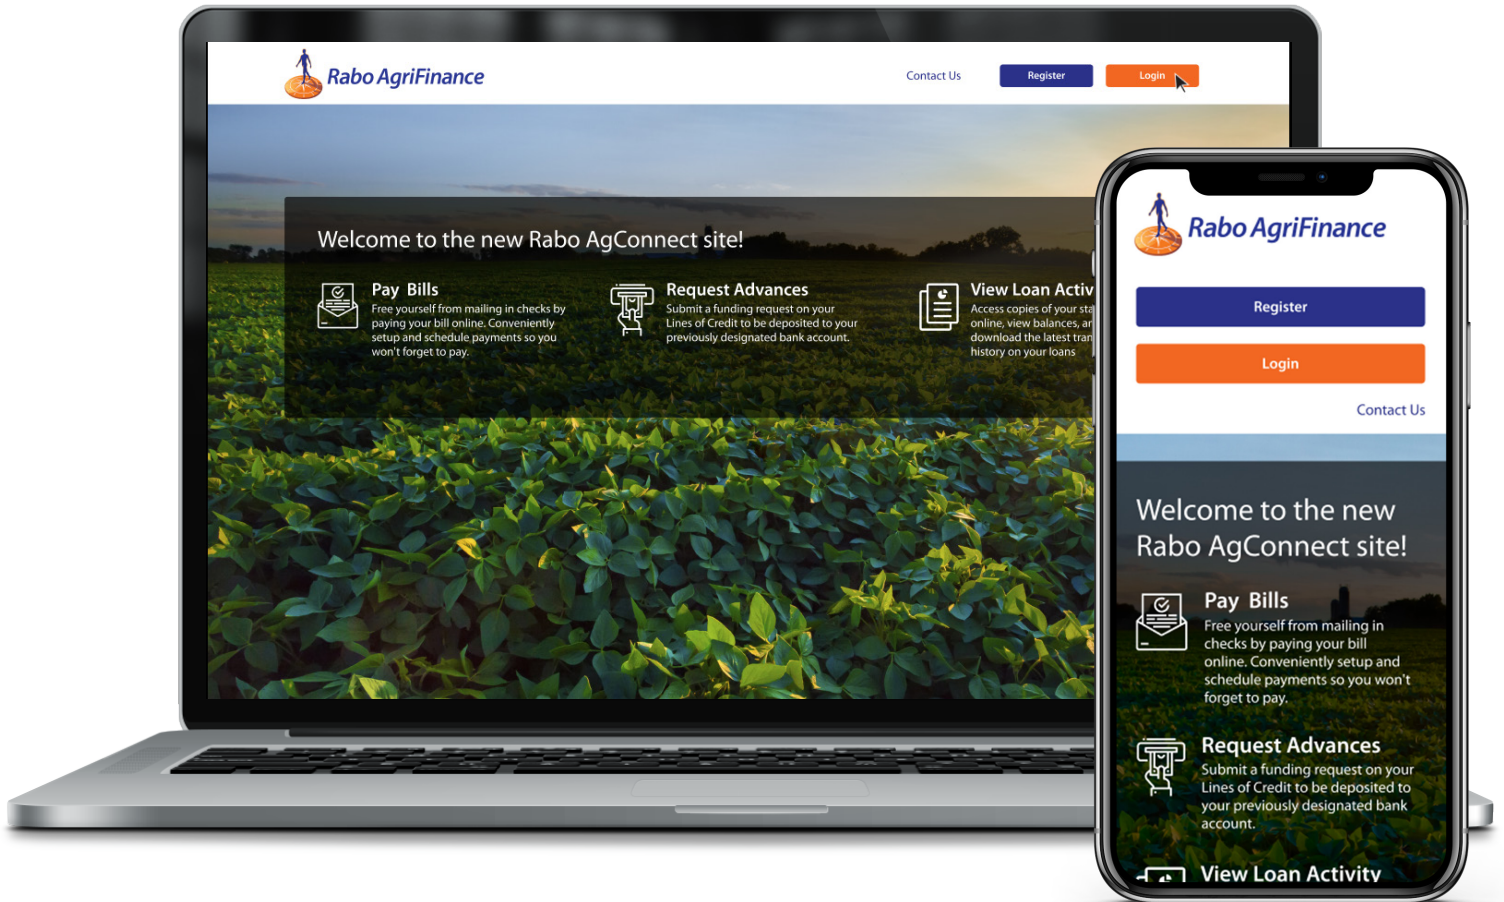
Rabo AgriFinance

Contact Us
Register
Login

Welcome to the new Rabo AgConnect site!

Pay Bills
Free yourself from mailing in checks by paying your bill online. Conveniently setup and schedule payments so you won't forget to pay.

Request Advances
Submit a funding request on your Lines of Credit to be deposited to your previously designated bank account.

View Loan Activ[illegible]
Access copies of your sta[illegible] online, view balances, a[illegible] download the latest tran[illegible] history on your loans

Rabo AgriFinance

Register
Login
Contact Us

Welcome to the new Rabo AgConnect site!

Pay Bills
Free yourself from mailing in checks by paying your bill online. Conveniently setup and schedule payments so you won't forget to pay.

Request Advances
Submit a funding request on your Lines of Credit to be deposited to your previously designated bank account.

View Loan Activity